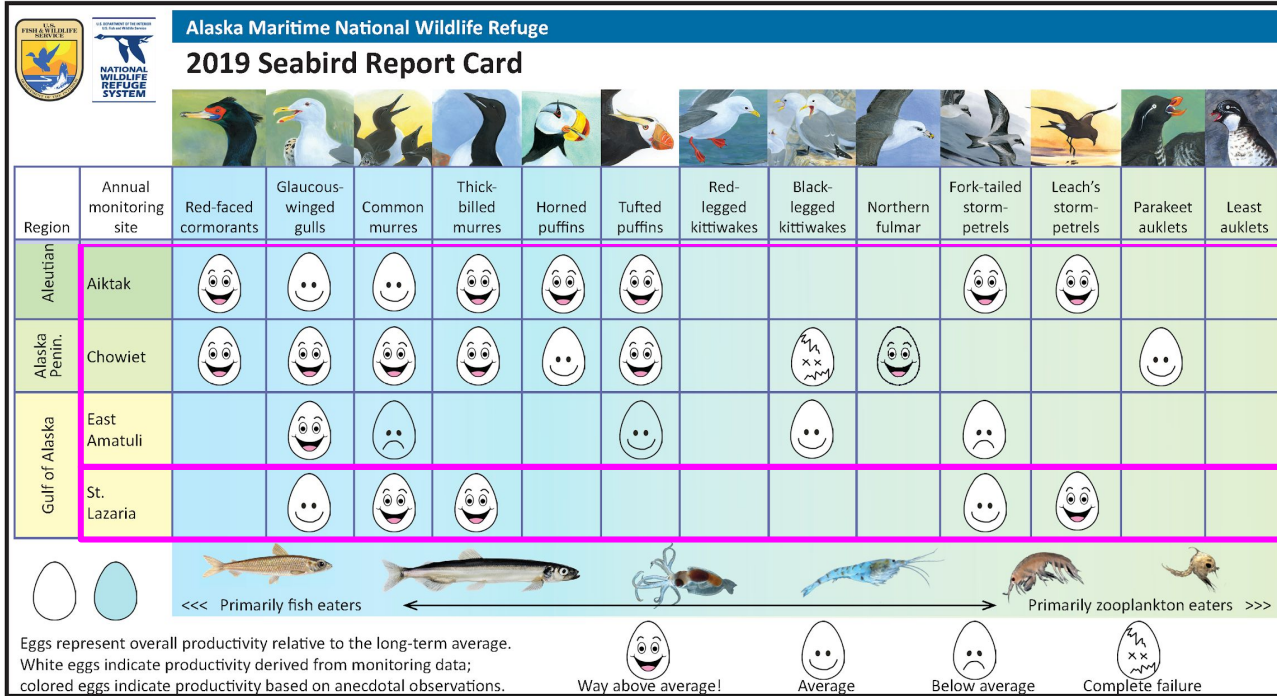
U.S. FISH & WILDLIFE SERVICE

U.S. DEPARTMENT OF THE INTERIOR
U.S. Fish and Wildlife Service
NATIONAL WILDLIFE REFUGE SYSTEM

Alaska Maritime National Wildlife Refuge
2019 Seabird Report Card

| Region | Annual monitoring site | Red-faced cormorants | Glaucous-winged gulls | Common murres | Thick-billed murres | Horned puffins | Tufted puffins | Red-legged kittiwakes | Black-legged kittiwakes | Northern fulmar | Fork-tailed storm-petrels | Leach's storm-petrels | Parakeet auklets | Least auklets |
|---|---|---|---|---|---|---|---|---|---|---|---|---|---|---|
| Aleutian | Aiktak | | | | | | | | | | | | | |
| Alaska Penin. | Chowiet | | | | | | | | | | | | | |
| Gulf of Alaska | East Amatuli | | | | | | | | | | | | | |
| | St. Lazaria | | | | | | | | | | | | | |

<<< Primarily fish eaters
Primarily zooplankton eaters >>>

Eggs represent overall productivity relative to the long-term average. White eggs indicate productivity derived from monitoring data; colored eggs indicate productivity based on anecdotal observations.

Way above average! Average Below average Complete failure